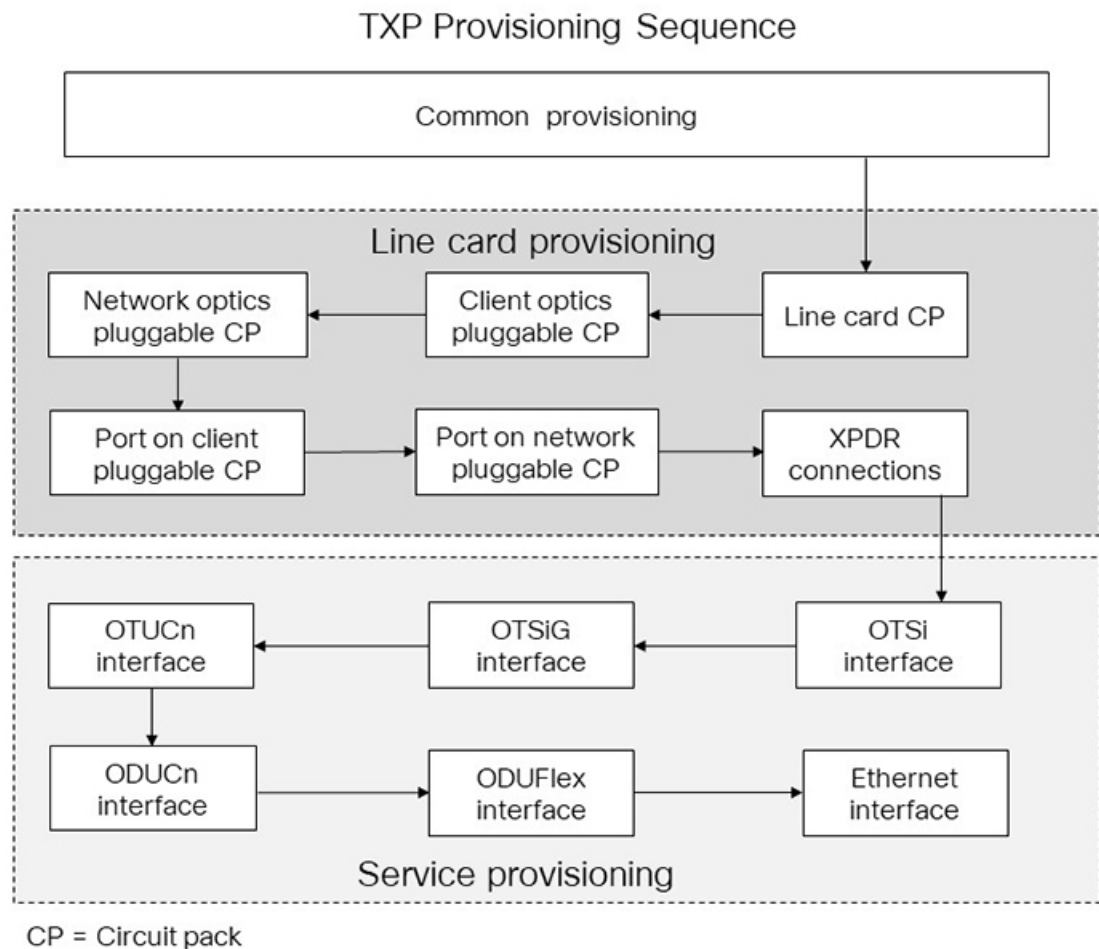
TXP Provisioning Sequence

Common provisioning

Line card provisioning

Network optics pluggable CP

Client optics pluggable CP

Line card CP

Port on client pluggable CP

Port on network pluggable CP

XPDR connections

OTUCn interface

OTSiG interface

OTSi interface

ODUCn interface

ODUFlex interface

Ethernet interface

Service provisioning

CP = Circuit pack